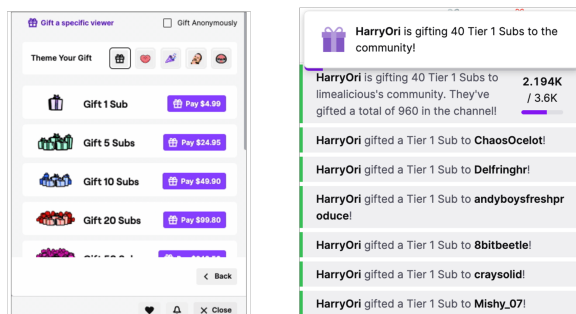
Gift a specific viewer

Gift Anonymously

Theme Your Gift

Gift 1 Sub

Pay $4.99

Gift 5 Subs

Pay $24.95

Gift 10 Subs

Pay $49.90

Gift 20 Subs

Pay $99.80

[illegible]

Back

Close

HarryOri is gifting 40 Tier 1 Subs to the community!

HarryOri is gifting 40 Tier 1 Subs to limealicious's community. They've gifted a total of 960 in the channel!

2.194K / 3.6K

HarryOri gifted a Tier 1 Sub to ChaosOcelot!

HarryOri gifted a Tier 1 Sub to Delfringhr!

HarryOri gifted a Tier 1 Sub to andyboysfreshproduce!

HarryOri gifted a Tier 1 Sub to 8bitbeetle!

HarryOri gifted a Tier 1 Sub to craysolid!

HarryOri gifted a Tier 1 Sub to Mishy_07!